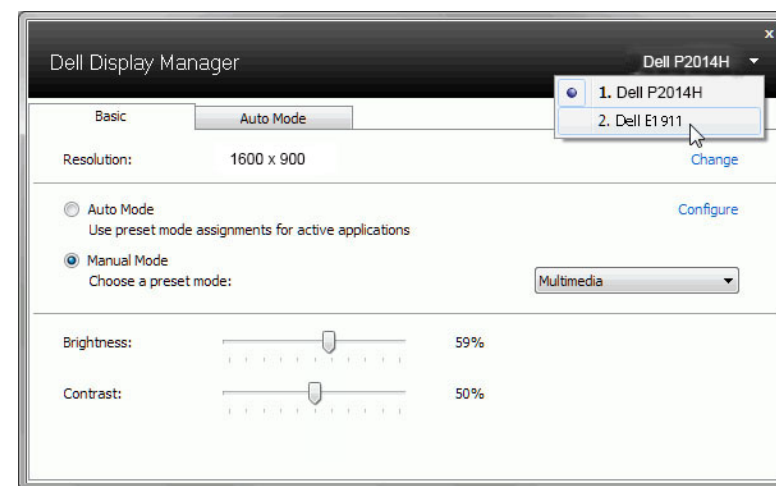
Dell Display Manager

Dell P2014H

x

1. Dell P2014H

2. Dell E1911

Basic

Auto Mode

Resolution: 1600 x 900

Change

Auto Mode

Use preset mode assignments for active applications

Configure

Manual Mode

Choose a preset mode:

Multimedia

Brightness: 59%

Contrast: 50%